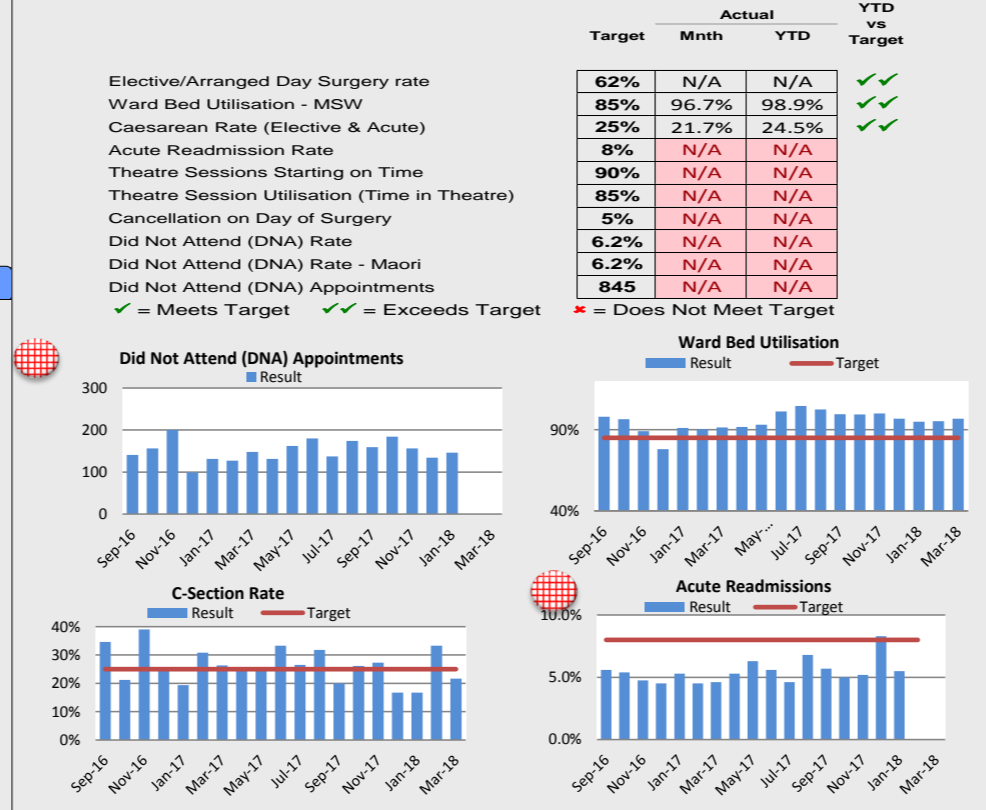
| | Target | Actual Mnth | Actual YTD | YTD vs Target |
|---|---|---|---|---|
| Elective/Arranged Day Surgery rate | 62% | N/A | N/A | ✓✓ |
| Ward Bed Utilisation - MSW | 85% | 96.7% | 98.9% | ✓✓ |
| Caesarean Rate (Elective & Acute) | 25% | 21.7% | 24.5% | ✓✓ |
| Acute Readmission Rate | 8% | N/A | N/A | |
| Theatre Sessions Starting on Time | 90% | N/A | N/A | |
| Theatre Session Utilisation (Time in Theatre) | 85% | N/A | N/A | |
| Cancellation on Day of Surgery | 5% | N/A | N/A | |
| Did Not Attend (DNA) Rate | 6.2% | N/A | N/A | |
| Did Not Attend (DNA) Rate - Maori | 6.2% | N/A | N/A | |
| Did Not Attend (DNA) Appointments | 845 | N/A | N/A | |

✓ = Meets Target ✓✓ = Exceeds Target ✖ = Does Not Meet Target

Did Not Attend (DNA) Appointments
Result
300
200
100
0
Sep-16 Nov-16 Jan-17 Mar-17 May-17 Jul-17 Sep-17 Nov-17 Jan-18 Mar-18

Ward Bed Utilisation
Result Target
90%
40%
Sep-16 Nov-16 Jan-17 Mar-17 May-... Jul-17 Sep-17 Nov-17 Jan-18 Mar-18

C-Section Rate
Result Target
40%
30%
20%
10%
0%
Sep-16 Nov-16 Jan-17 Mar-17 May-17 Jul-17 Sep-17 Nov-17 Jan-18 Mar-18

Acute Readmissions
Result Target
10.0%
5.0%
0.0%
Sep-16 Nov-16 Jan-17 Mar-17 May-17 Jul-17 Sep-17 Nov-17 Jan-18 Mar-18